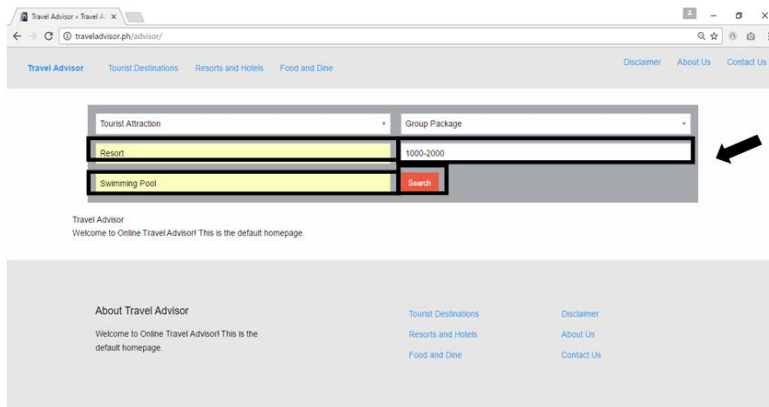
Travel Advisor « Travel A ×

traveladvisor.ph/advisor/

Travel Advisor Tourist Destinations Resorts and Hotels Food and Dine

Disclaimer About Us Contact Us

Tourist Attraction

Group Package

Resort

1000-2000

Swimming Pool

Search

Travel Advisor
Welcome to Online Travel Advisor! This is the default homepage.

About Travel Advisor

Welcome to Online Travel Advisor! This is the default homepage.

Tourist Destinations
Resorts and Hotels
Food and Dine

Disclaimer
About Us
Contact Us